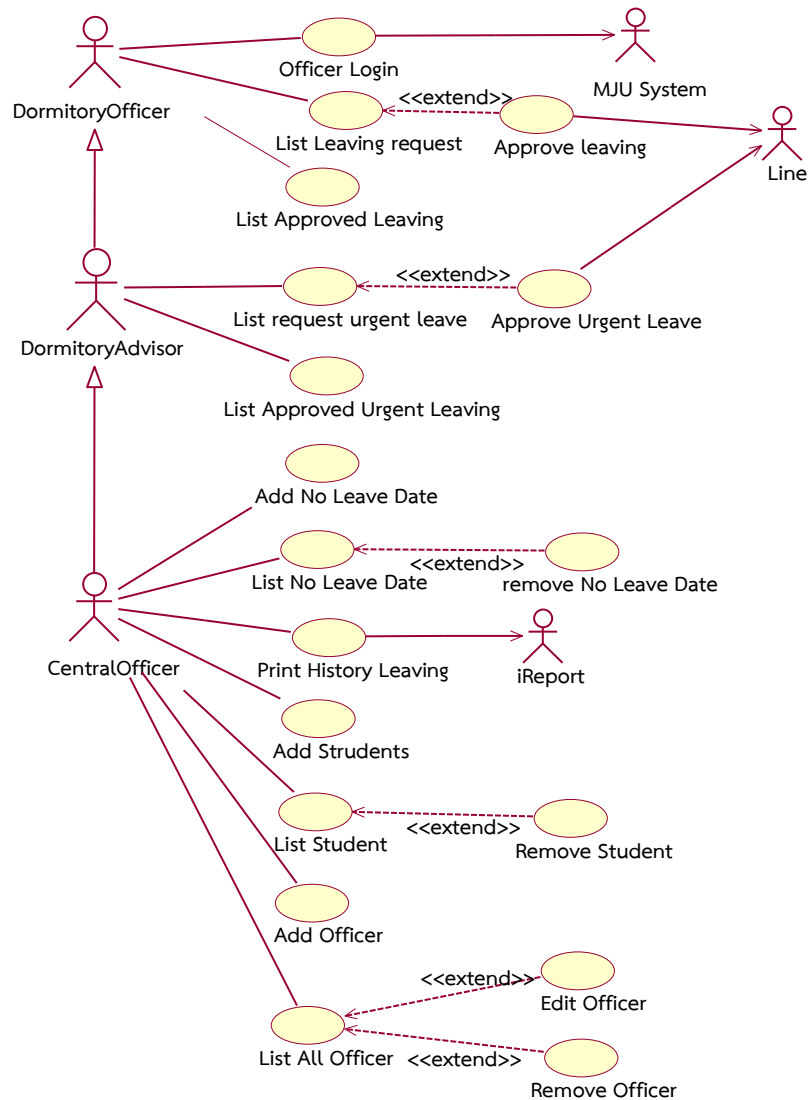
DormitoryOfficer

Officer Login

MJU System

<<extend>>

List Leaving request

Approve leaving

Line

List Approved Leaving

<<extend>>

DormitoryAdvisor

List request urgent leave

Approve Urgent Leave

List Approved Urgent Leaving

Add No Leave Date

<<extend>>

List No Leave Date

remove No Leave Date

CentralOfficer

Print History Leaving

iReport

Add Strudents

List Student

<<extend>>

Remove Student

Add Officer

<<extend>>

Edit Officer

List All Officer

<<extend>>

Remove Officer